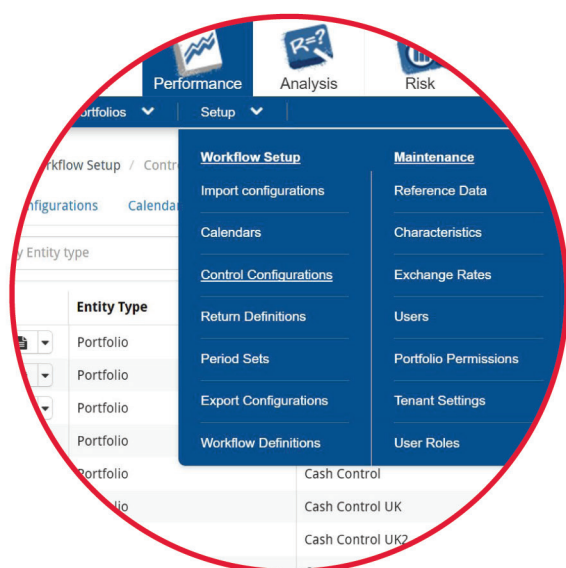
Performance
Analysis
Risk
ortfolios
Setup
orkflow Setup / Contr
figurations
Calenda
y Entity type
Entity Type
Portfolio
Portfolio
Portfolio
Portfolio
ortfolio
lio

Workflow Setup
Import configurations
Calendars
Control Configurations
Return Definitions
Period Sets
Export Configurations
Workflow Definitions

Maintenance
Reference Data
Characteristics
Exchange Rates
Users
Portfolio Permissions
Tenant Settings
User Roles

Cash Control
Cash Control UK
Cash Control UK2